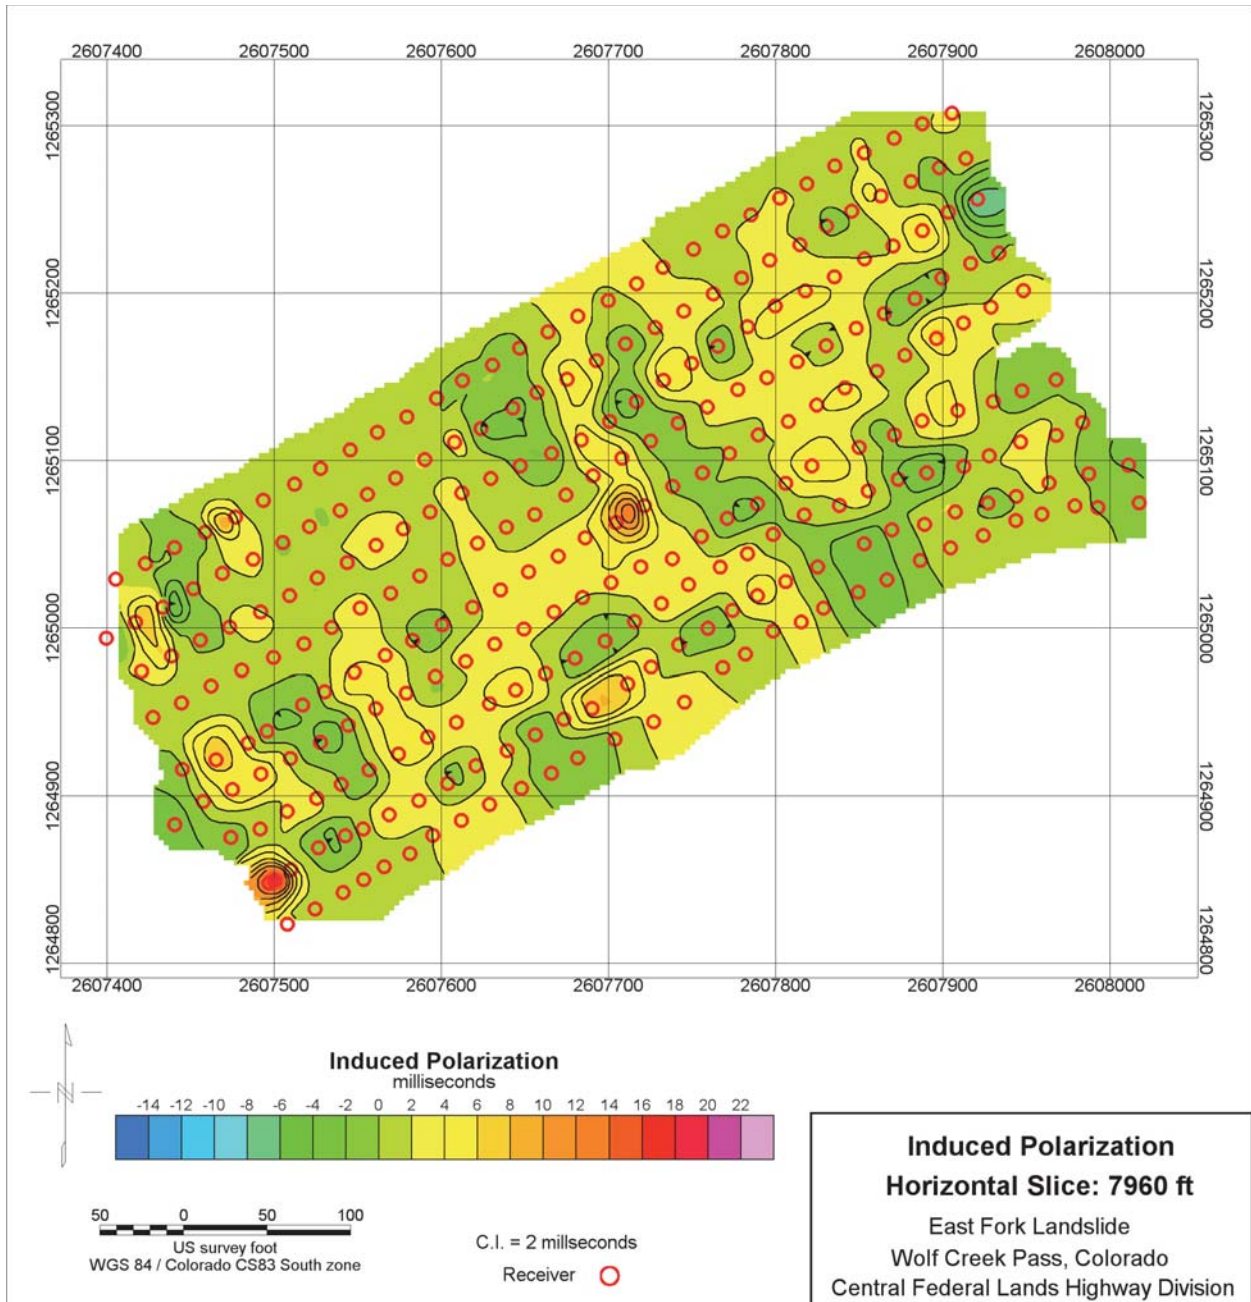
2607400 2607500 2607600 2607700 2607800 2607900 2608000

1265300
1265200
1265100
1265000
1264900
1264800

1265300
1265200
1265100
1265000
1264900
1264800

2607400 2607500 2607600 2607700 2607800 2607900 2608000

N

Induced Polarization
milliseconds

-14 -12 -10 -8 -6 -4 -2 0 2 4 6 8 10 12 14 16 18 20 22

50 0 50 100
US survey foot
WGS 84 / Colorado CS83 South zone

C.I. = 2 millseconds

Receiver

Induced Polarization
Horizontal Slice: 7960 ft
East Fork Landslide
Wolf Creek Pass, Colorado
Central Federal Lands Highway Division